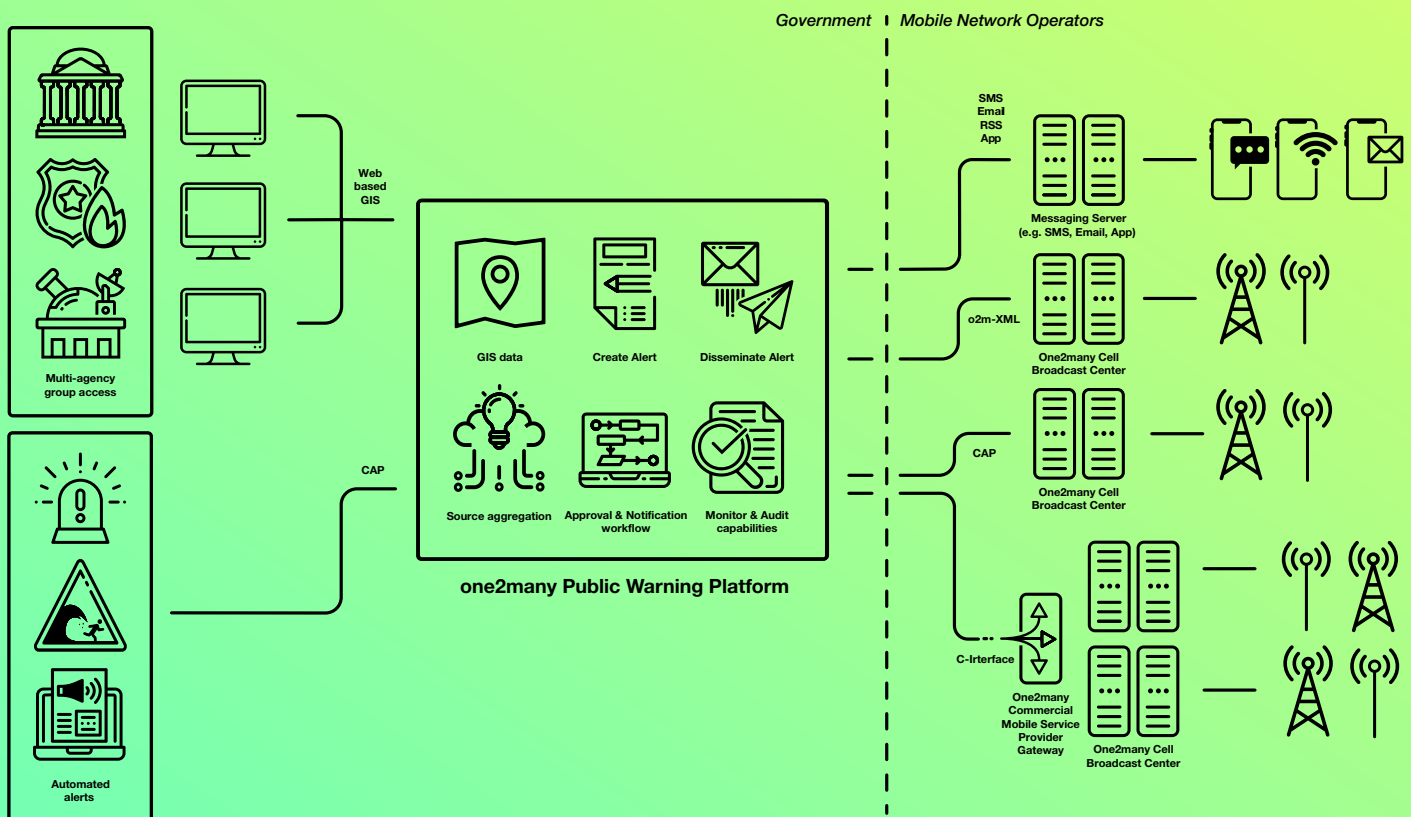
Government | Mobile Network Operators

Multi-agency group access

Web based GIS

Automated alerts

CAP

GIS data

Create Alert

Disseminate Alert

Source aggregation

Approval & Notification workflow

Monitor & Audit capabilities

one2many Public Warning Platform

SMS
Email
RSS
App

Messaging Server (e.g. SMS, Email, App)

o2m-XML

One2many Cell Broadcast Center

CAP

One2many Cell Broadcast Center

C-Irterface

One2many Commercial Mobile Service Provider Gateway

One2many Cell Broadcast Center